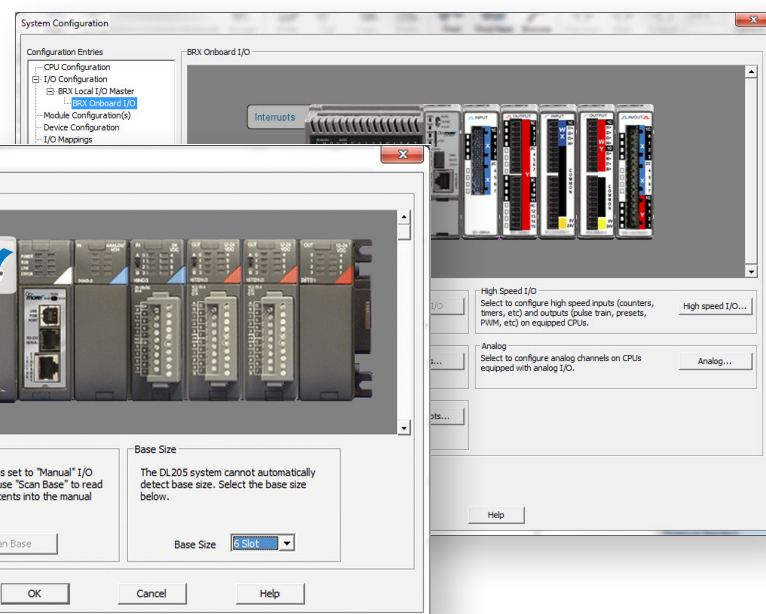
System Configuration

Configuration Entries
CPU Configuration
I/O Configuration
BRX Local I/O Master
BRX Onboard I/O
Module Configuration(s)
Device Configuration
I/O Mappings

BRX Onboard I/O

Interrupts

INPUT
OUTPUT
INPUT
OUTPUT
IN/OUT

High Speed I/O
Select to configure high speed inputs (counters, timers, etc) and outputs (pulse train, presets, PWM, etc) on equipped CPUs.
High speed I/O...

Analog
Select to configure analog channels on CPUs equipped with analog I/O.
Analog...

I/O
s...
pts...

Help

s set to "Manual" I/O
use "Scan Base" to read
ents into the manual

an Base

Base Size
The DL205 system cannot automatically detect base size. Select the base size below.

Base Size 6 Slot

OK
Cancel
Help